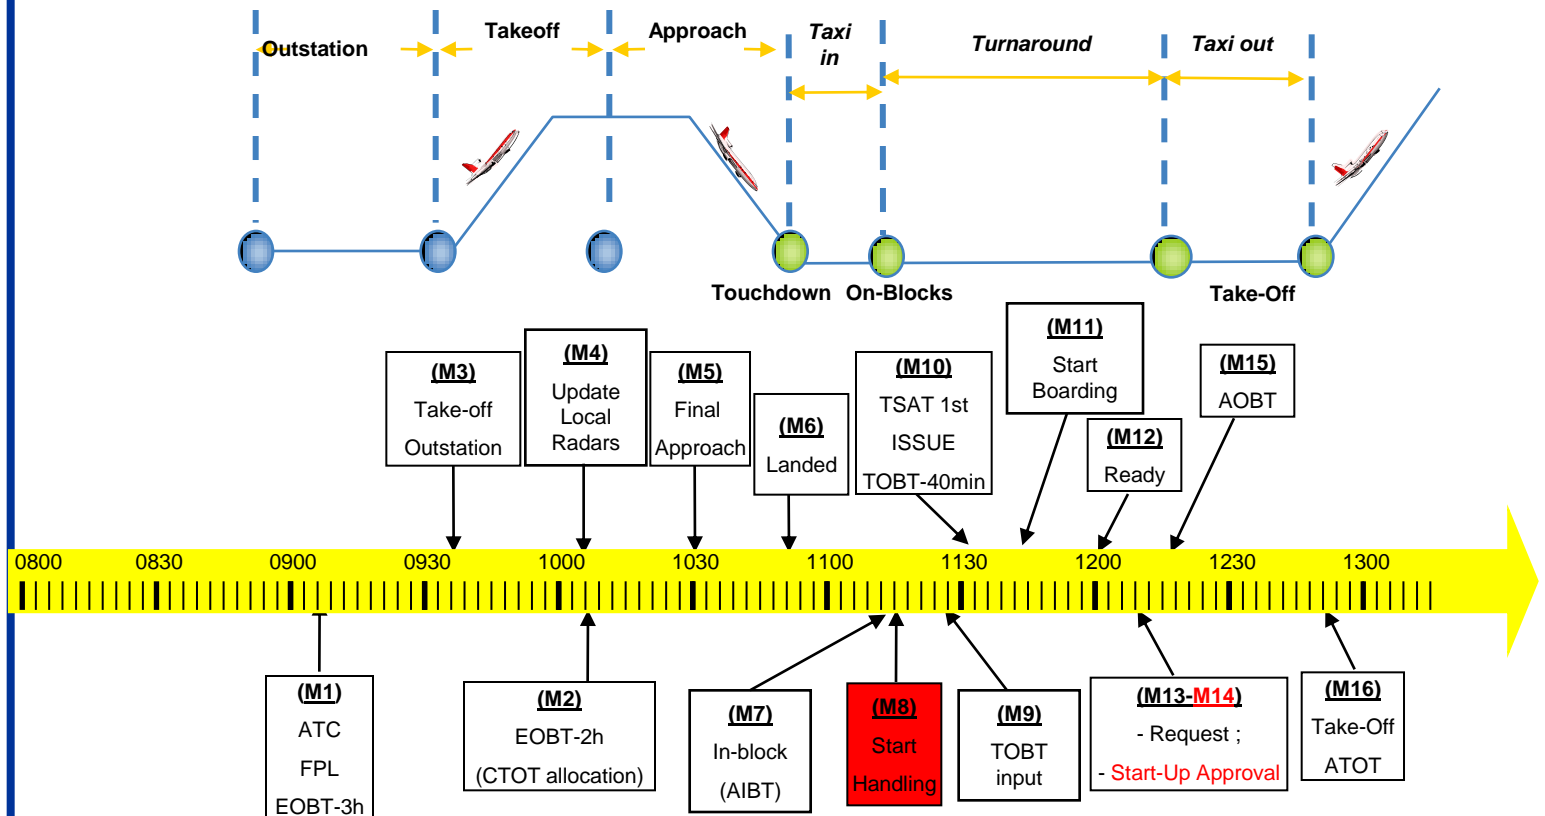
Outstation
Takeoff
Approach
Taxi in
Turnaround
Taxi out

Touchdown
On-Blocks
Take-Off

(M3)
Take-off
Outstation

(M4)
Update
Local
Radars

(M5)
Final
Approach

(M6)
Landed

(M10)
TSAT 1st
ISSUE
TOBT-40min

(M11)
Start
Boarding

(M12)
Ready

(M15)
AOBT

0800 0830 0900 0930 1000 1030 1100 1130 1200 1230 1300

(M1)
ATC
FPL
EOBT-3h

(M2)
EOBT-2h
(CTOT allocation)

(M7)
In-block
(AIBT)

(M8)
Start
Handling

(M9)
TOBT
input

(M13-M14)
- Request ;
- Start-Up Approval

(M16)
Take-Off
ATOT